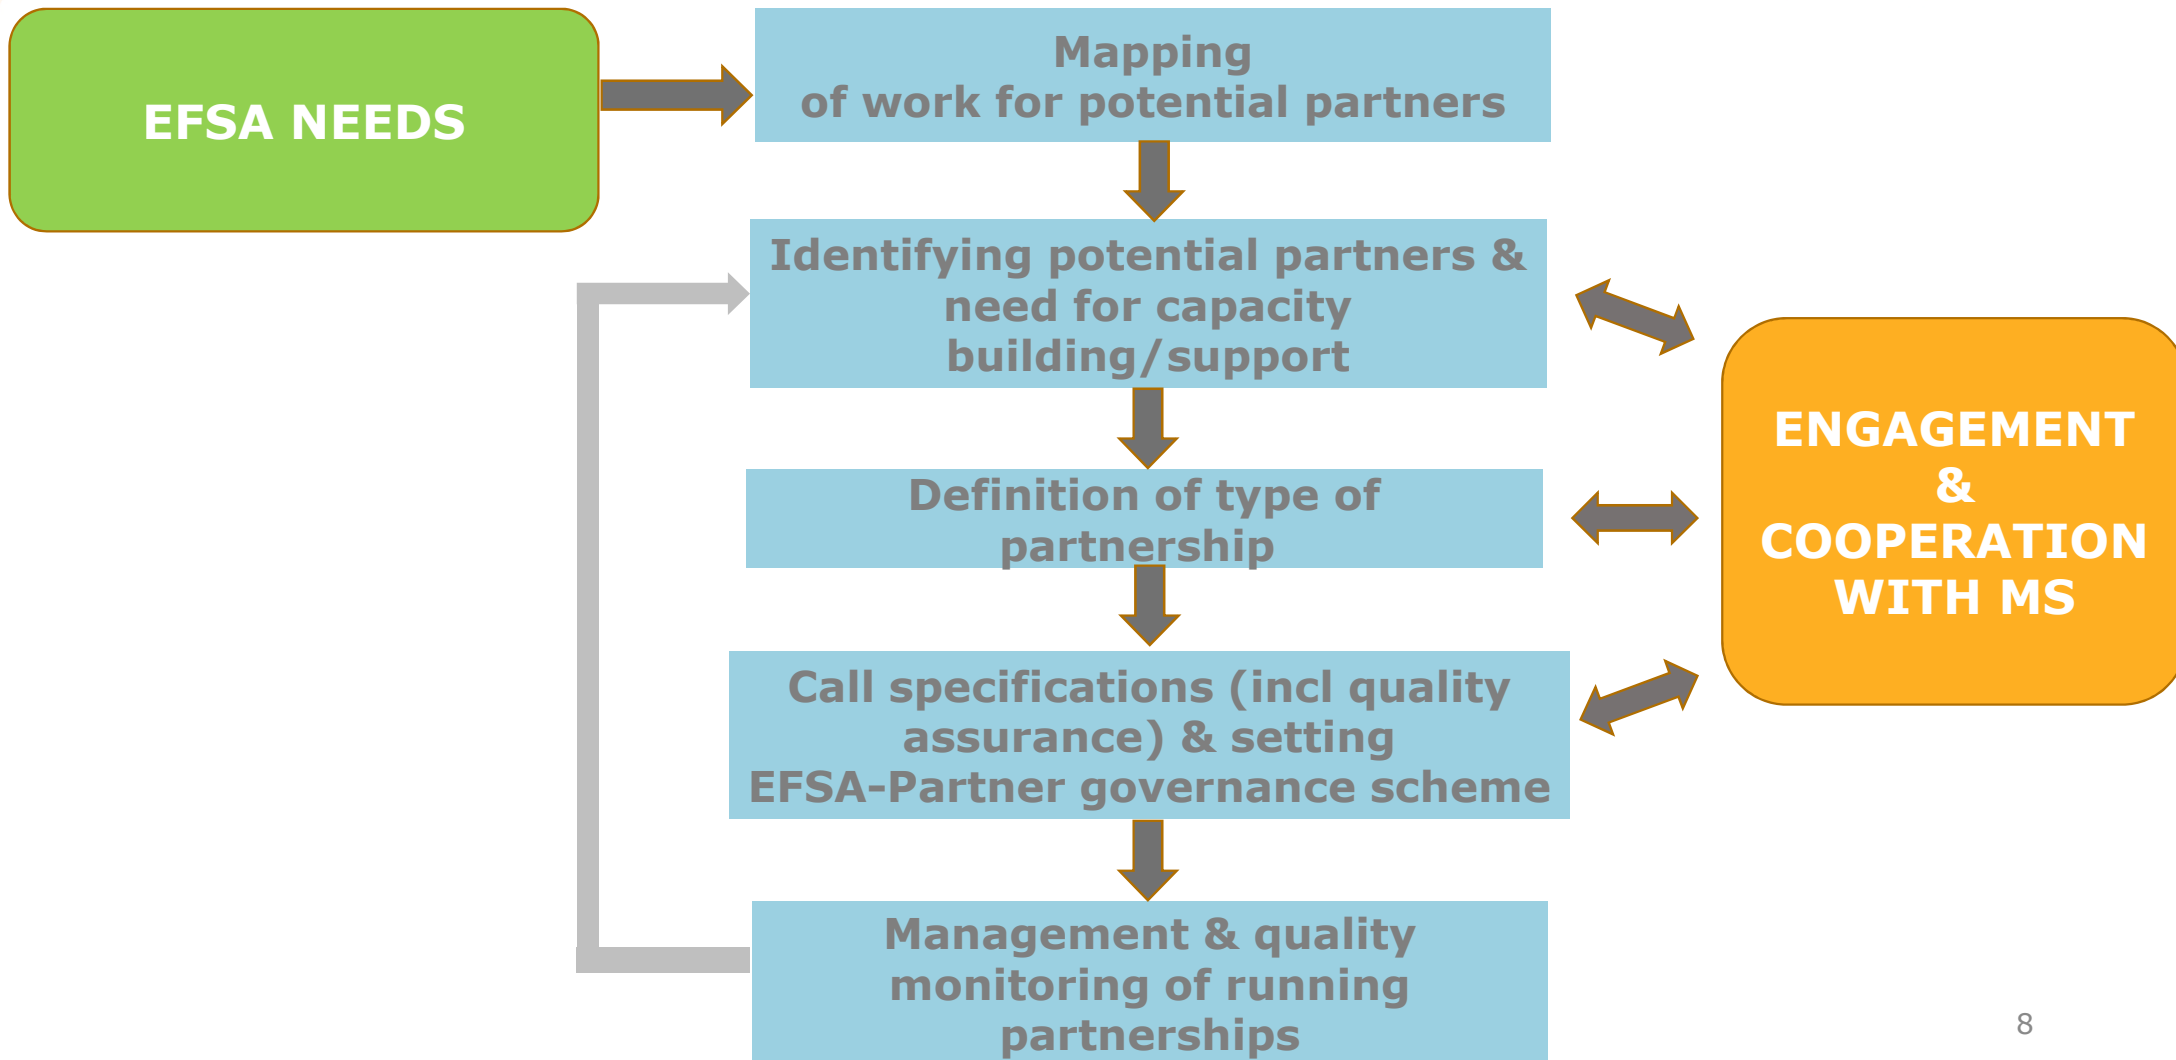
EFSA NEEDS

Mapping
of work for potential partners

Identifying potential partners & need for capacity building/support

Definition of type of partnership

Call specifications (incl quality assurance) & setting EFSA-Partner governance scheme

Management & quality monitoring of running partnerships

ENGAGEMENT & COOPERATION WITH MS

8